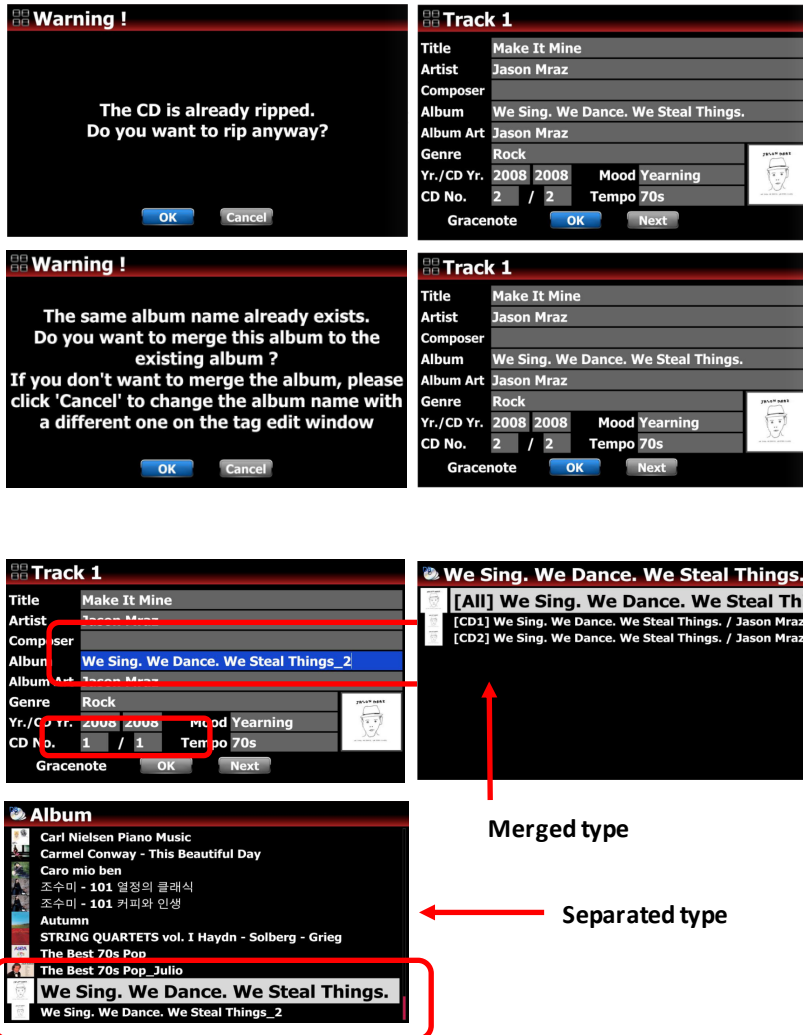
Warning !

The CD is already ripped.
Do you want to rip anyway?

OK Cancel

Track 1

Title Make It Mine
Artist Jason Mraz
Composer
Album We Sing. We Dance. We Steal Things.
Album Art Jason Mraz
Genre Rock
Yr./CD Yr. 2008 2008 Mood Yearning
CD No. 2 / 2 Tempo 70s
Gracenote OK Next

JASON MRAZ

Warning !

The same album name already exists.
Do you want to merge this album to the existing album ?
If you don't want to merge the album, please click 'Cancel' to change the album name with a different one on the tag edit window

OK Cancel

Track 1

Title Make It Mine
Artist Jason Mraz
Composer
Album We Sing. We Dance. We Steal Things.
Album Art Jason Mraz
Genre Rock
Yr./CD Yr. 2008 2008 Mood Yearning
CD No. 2 / 2 Tempo 70s
Gracenote OK Next

JASON MRAZ

Track 1

Title Make It Mine
Artist Jason Mraz
Composer
Album We Sing. We Dance. We Steal Things_2
Album Art Jason Mraz
Genre Rock
Yr./CD Yr. 2008 2008 Mood Yearning
CD No. 1 / 1 Tempo 70s
Gracenote OK Next

JASON MRAZ

We Sing. We Dance. We Steal Things.
[All] We Sing. We Dance. We Steal Th
[CD1] We Sing. We Dance. We Steal Things. / Jason Mraz
[CD2] We Sing. We Dance. We Steal Things. / Jason Mraz

Merged type

Album
Carl Nielsen Piano Music
Carmel Conway - This Beautiful Day
Caro mio ben
조수미 - 101 열정의 클래식
조수미 - 101 커피와 인생
Autumn
STRING QUARTETS vol. I Haydn - Solberg - Grieg
The Best 70s Pop
The Best 70s Pop_Julio
We Sing. We Dance. We Steal Things.
We Sing. We Dance. We Steal Things_2

Separated type